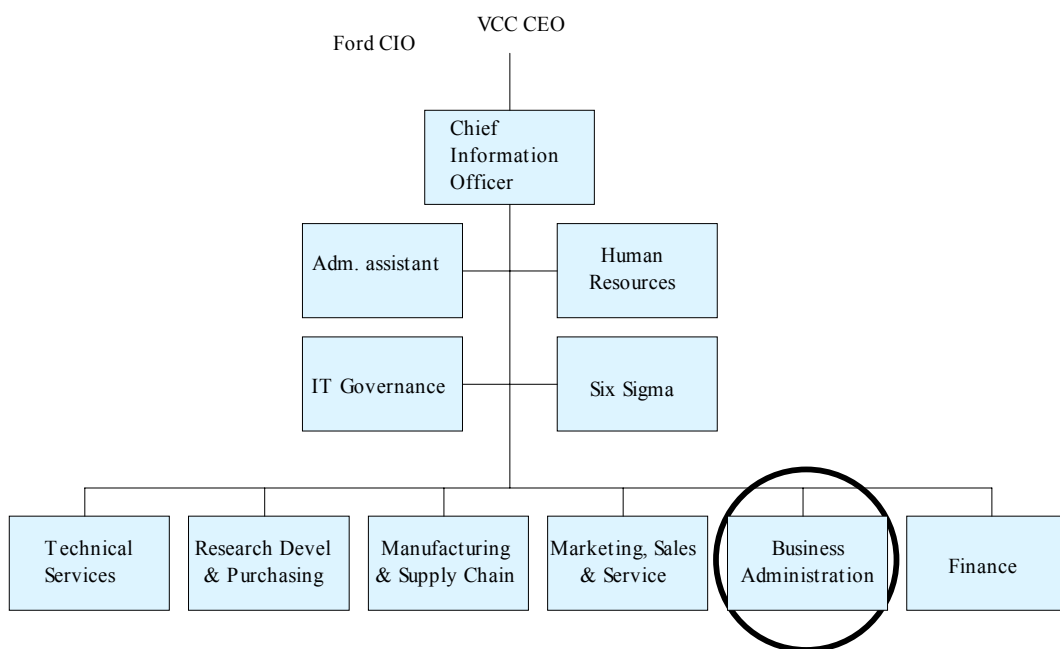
VCC CEO

Ford CIO

Chief Information Officer

Adm. assistant

Human Resources

IT Governance

Six Sigma

Technical Services

Research Devel & Purchasing

Manufacturing & Supply Chain

Marketing, Sales & Service

Business Administration

Finance